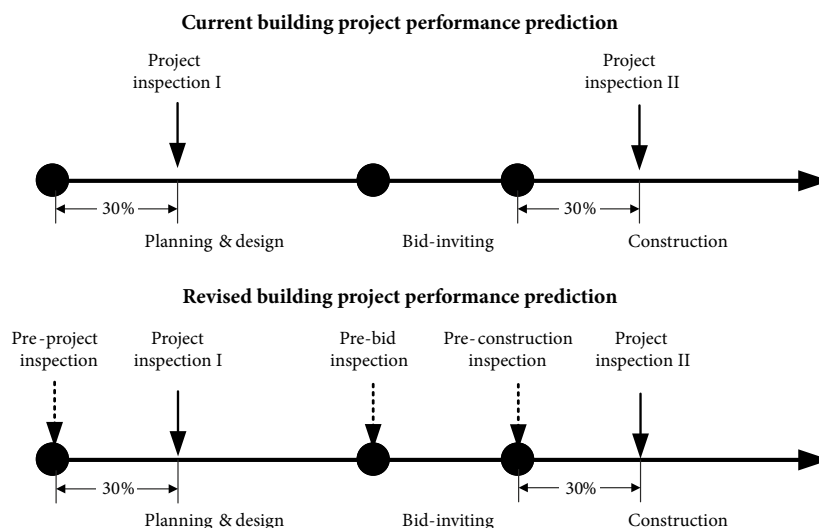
Current building project performance prediction

Project inspection I

Project inspection II

30%

30%

Planning & design

Bid-inviting

Construction

Revised building project performance prediction

Pre-project inspection

Project inspection I

Pre-bid inspection

Pre-construction inspection

Project inspection II

30%

30%

Planning & design

Bid-inviting

Construction